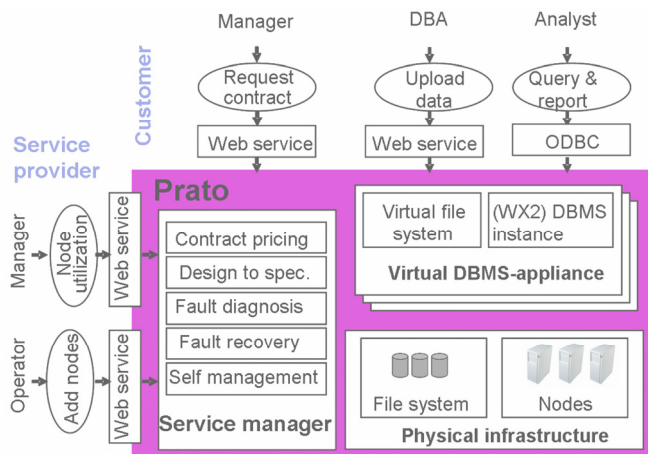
Customer

Manager

Request contract

Web service

DBA

Upload data

Web service

Analyst

Query & report

ODBC

Service provider

Manager

Node utilization

Web service

Operator

Add nodes

Web service

Prato

Contract pricing

Design to spec.

Fault diagnosis

Fault recovery

Self management

Service manager

Virtual file system

(WX2) DBMS instance

Virtual DBMS-appliance

File system

Nodes

Physical infrastructure